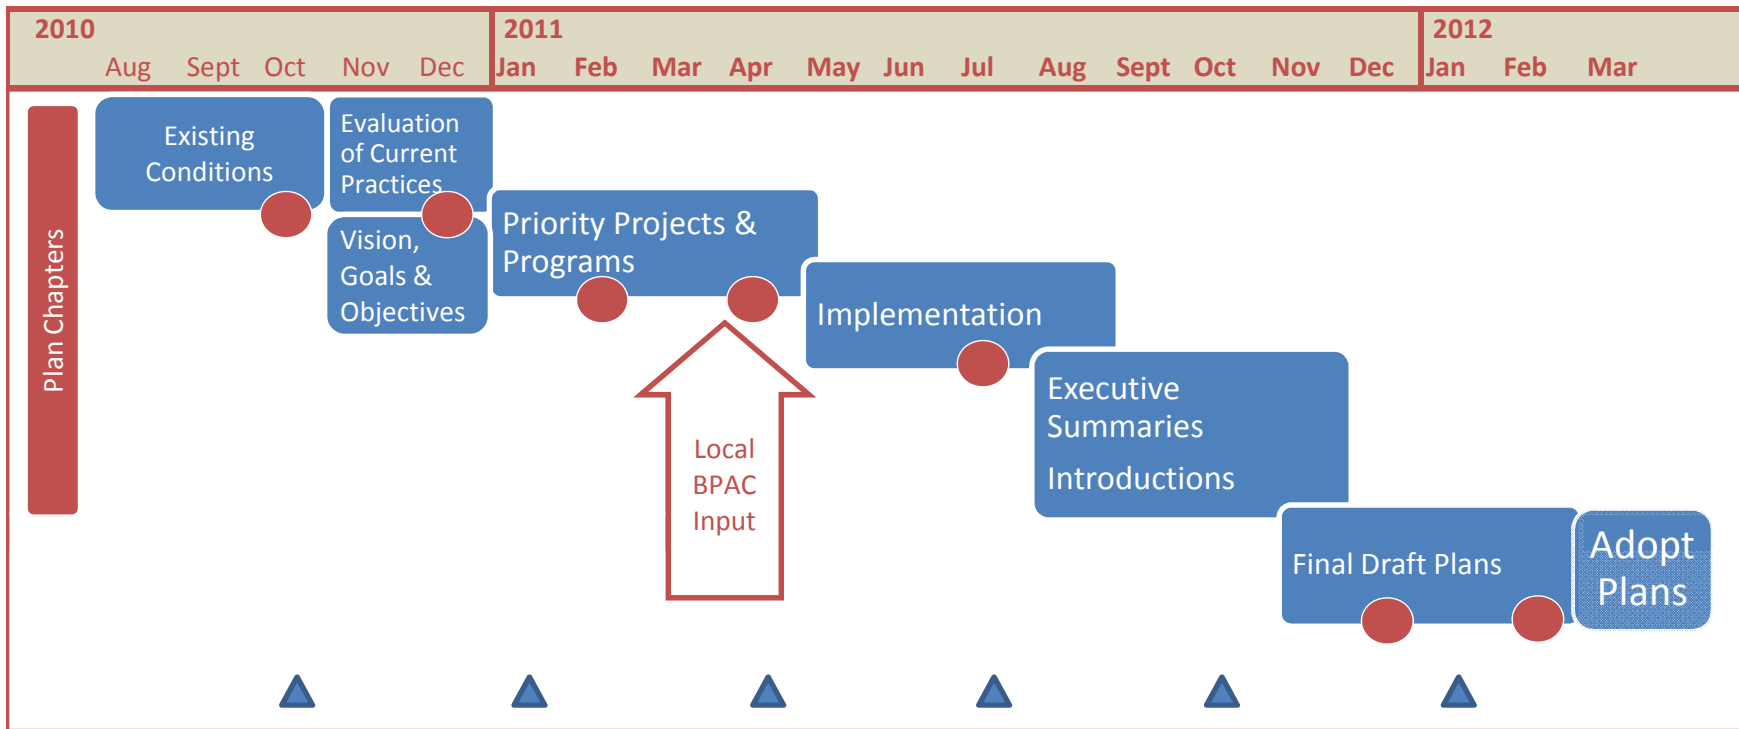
| 2010 | | | | | 2011 | | | | | | | | | | | | 2012 | | |
|---|---|---|---|---|---|---|---|---|---|---|---|---|---|---|---|---|---|---|---|
| Aug | Sept | Oct | Nov | Dec | Jan | Feb | Mar | Apr | May | Jun | Jul | Aug | Sept | Oct | Nov | Dec | Jan | Feb | Mar |

Plan Chapters

Existing Conditions

Evaluation of Current Practices

Vision, Goals & Objectives

Priority Projects & Programs

Implementation

Executive Summaries

Introductions

Final Draft Plans

Adopt Plans

Local BPAC Input